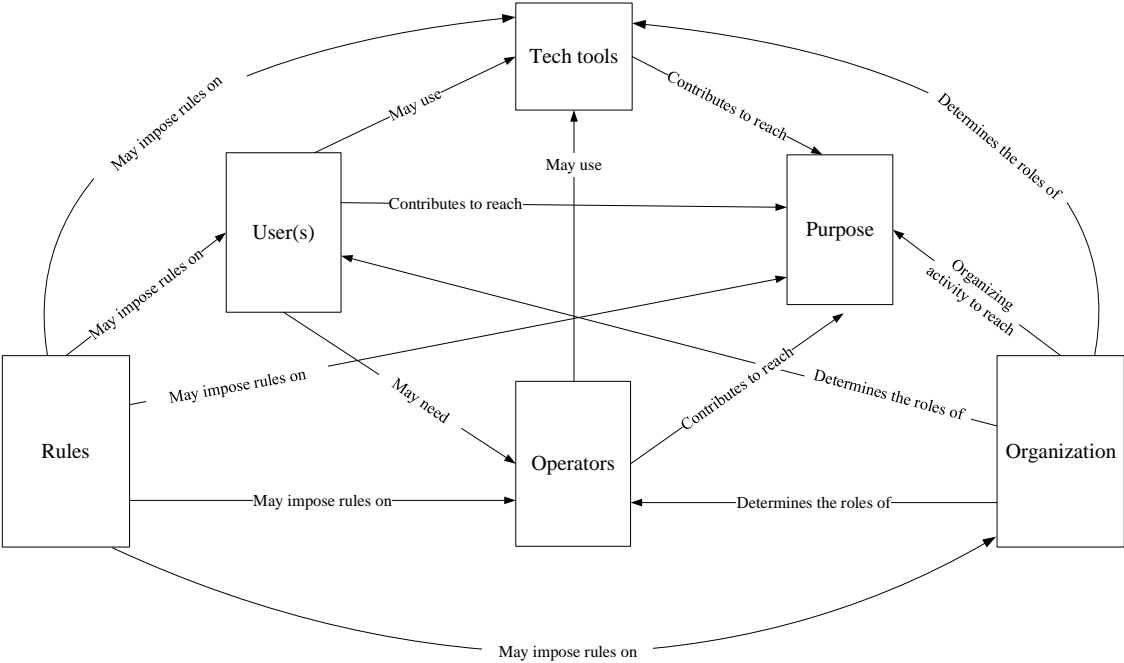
Tech tools

May impose rules on

May use

Contributes to reach

Determines the roles of

May use

User(s)

Contributes to reach

Purpose

May impose rules on

Organizing activity to reach

May impose rules on

Contributes to reach

Determines the roles of

May need

Rules

Operators

Organization

May impose rules on

Determines the roles of

May impose rules on